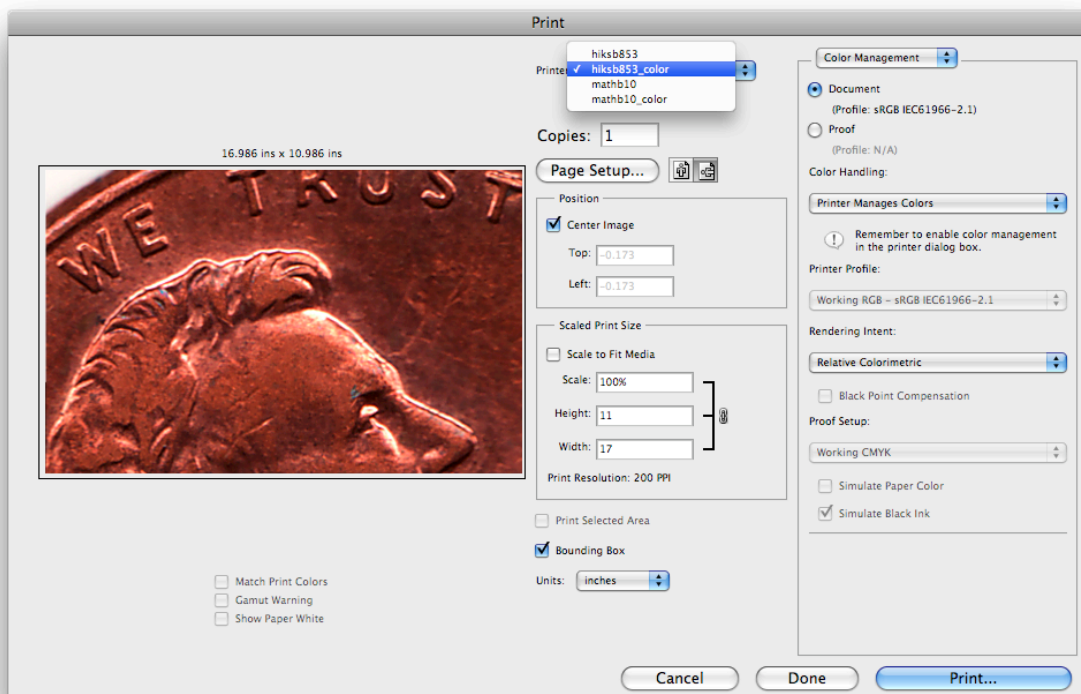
Print

Printer: hiksb853
✓ hiksb853_color
mathb10
mathb10_color

Copies: 1

16.986 ins x 10.986 ins

WE TRUST

Page Setup...

Position
Center Image
Top: -0.173
Left: -0.173

Scaled Print Size
Scale to Fit Media
Scale: 100%
Height: 11
Width: 17
Print Resolution: 200 PPI

Print Selected Area
Bounding Box
Units: inches

Match Print Colors
Gamut Warning
Show Paper White

Color Management
Document
(Profile: sRGB IEC61966-2.1)
Proof
(Profile: N/A)
Color Handling:
Printer Manages Colors
Remember to enable color management in the printer dialog box.
Printer Profile:
Working RGB - sRGB IEC61966-2.1
Rendering Intent:
Relative Colorimetric
Black Point Compensation
Proof Setup:
Working CMYK
Simulate Paper Color
Simulate Black Ink

Cancel
Done
Print...